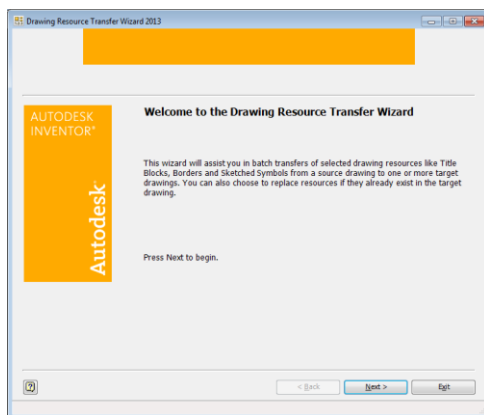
Drawing Resource Transfer Wizard 2013

AUTODESK INVENTOR®

Autodesk

Welcome to the Drawing Resource Transfer Wizard

This wizard will assist you in batch transfers of selected drawing resources like Title Blocks, Borders and Sketched Symbols from a source drawing to one or more target drawings. You can also choose to replace resources if they already exist in the target drawing.

Press Next to begin.

?

< Back

Next >

Exit